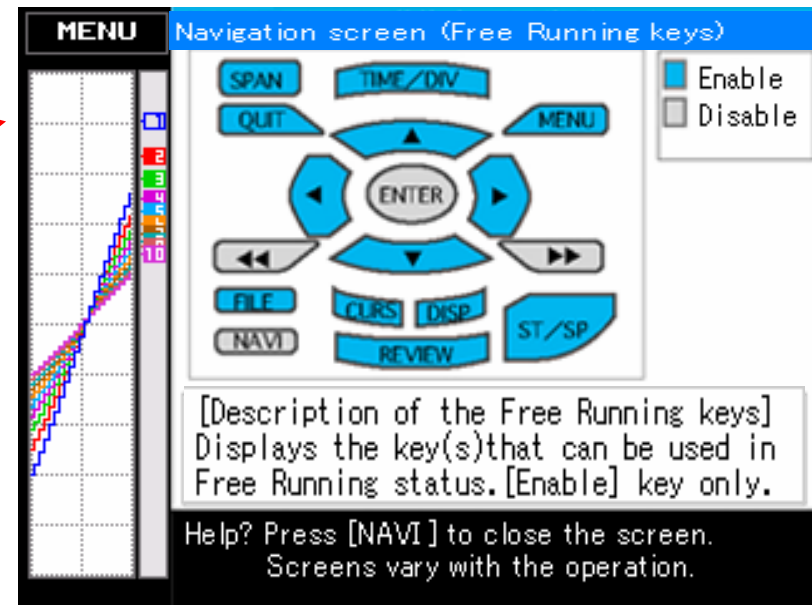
MENU

Navigation screen (Free Running keys)

SPAN
TIME/DIV
QUIT
MENU
ENTER
FILE
NAVI
CURS
DISP
REVIEW
ST/SP

Enable
Disable

1
2
3
4
5
6
7
8
9
10

[Description of the Free Running keys] Displays the key(s)that can be used in Free Running status.[Enable] key only.

Help? Press [NAVI] to close the screen. Screens vary with the operation.